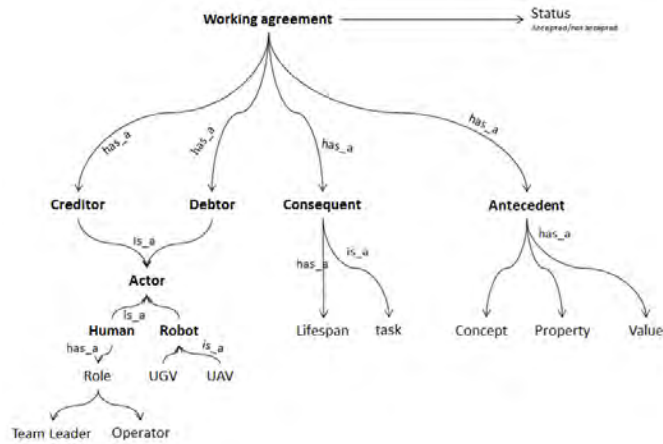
Working agreement

Status

Accepted/not accepted

has_a

has_a

has_a

has_a

Creditor

Debtor

Consequent

Antecedent

is_a

has_a

is_a

has_a

Actor

is_a

Human

Robot

has_a

is_a

Role

UGV

UAV

Team Leader

Operator

Lifespan

task

Concept

Property

Value